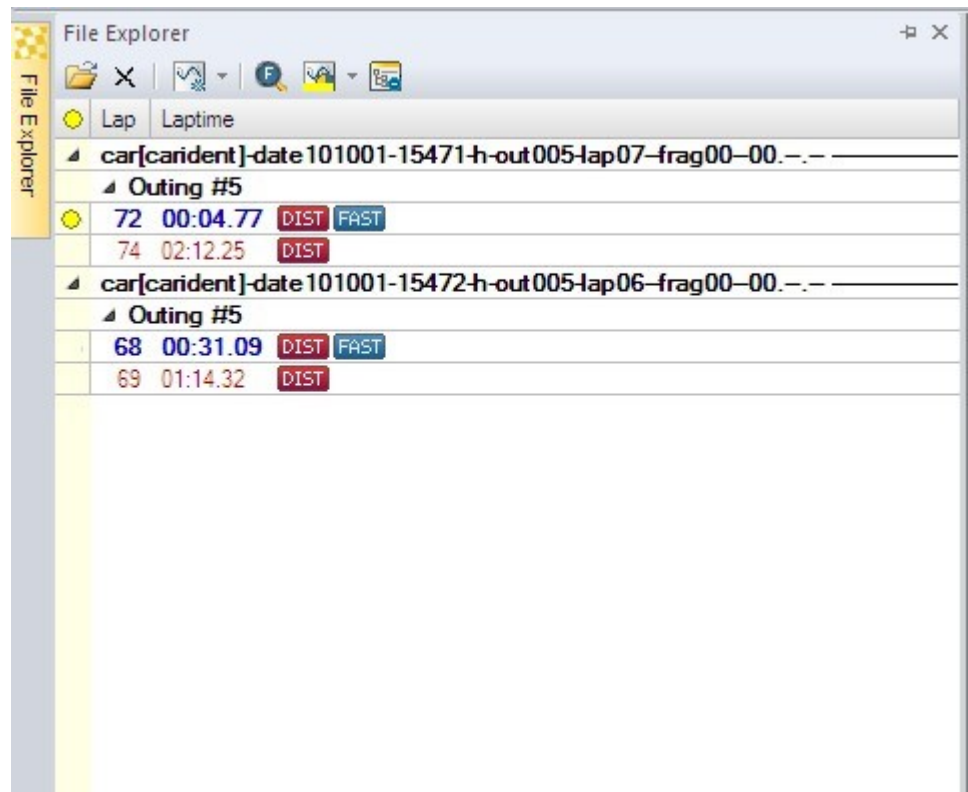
File Explorer

File Explorer

Lap | Laptime

car[carident]-date101001-15471-h-out005-lap07--frag00--00.-.-

Outing #5

72 00:04.77 DIST FAST

74 02:12.25 DIST

car[carident]-date101001-15472-h-out005-lap06--frag00--00.-.-

Outing #5

68 00:31.09 DIST FAST

69 01:14.32 DIST